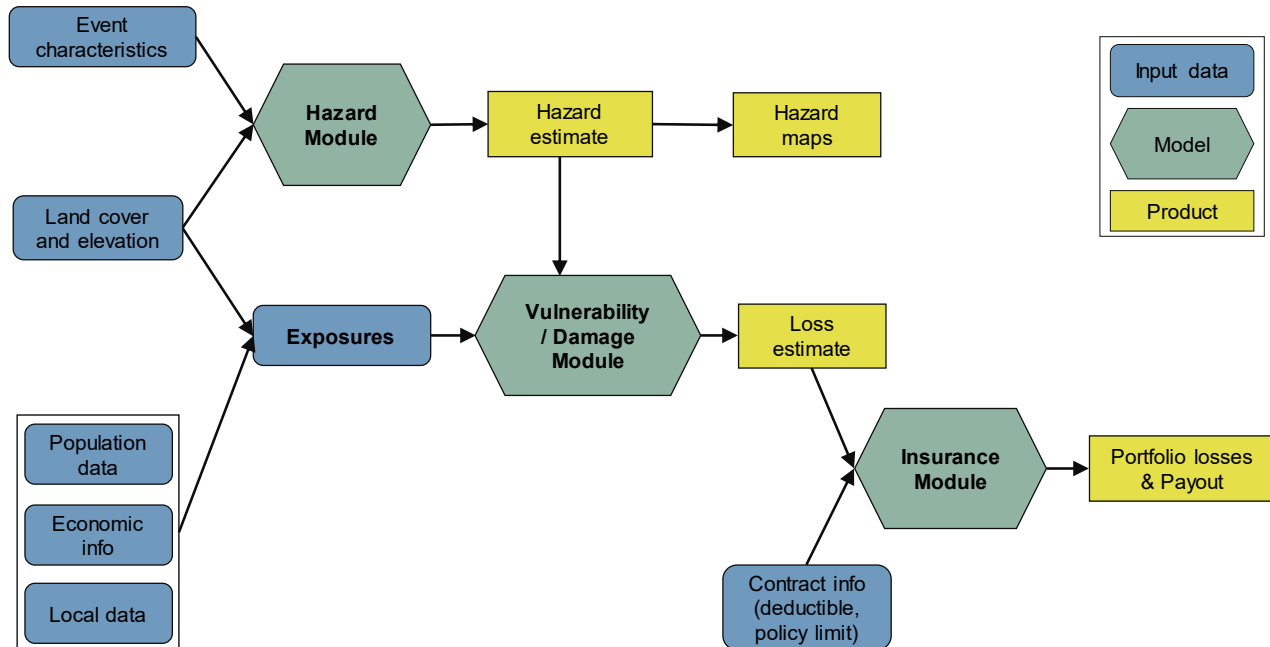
Event characteristics

Hazard Module

Hazard estimate

Hazard maps

Input data

Model

Product

Land cover and elevation

Exposures

Vulnerability / Damage Module

Loss estimate

Population data

Economic info

Local data

Insurance Module

Portfolio losses & Payout

Contract info (deductible, policy limit)